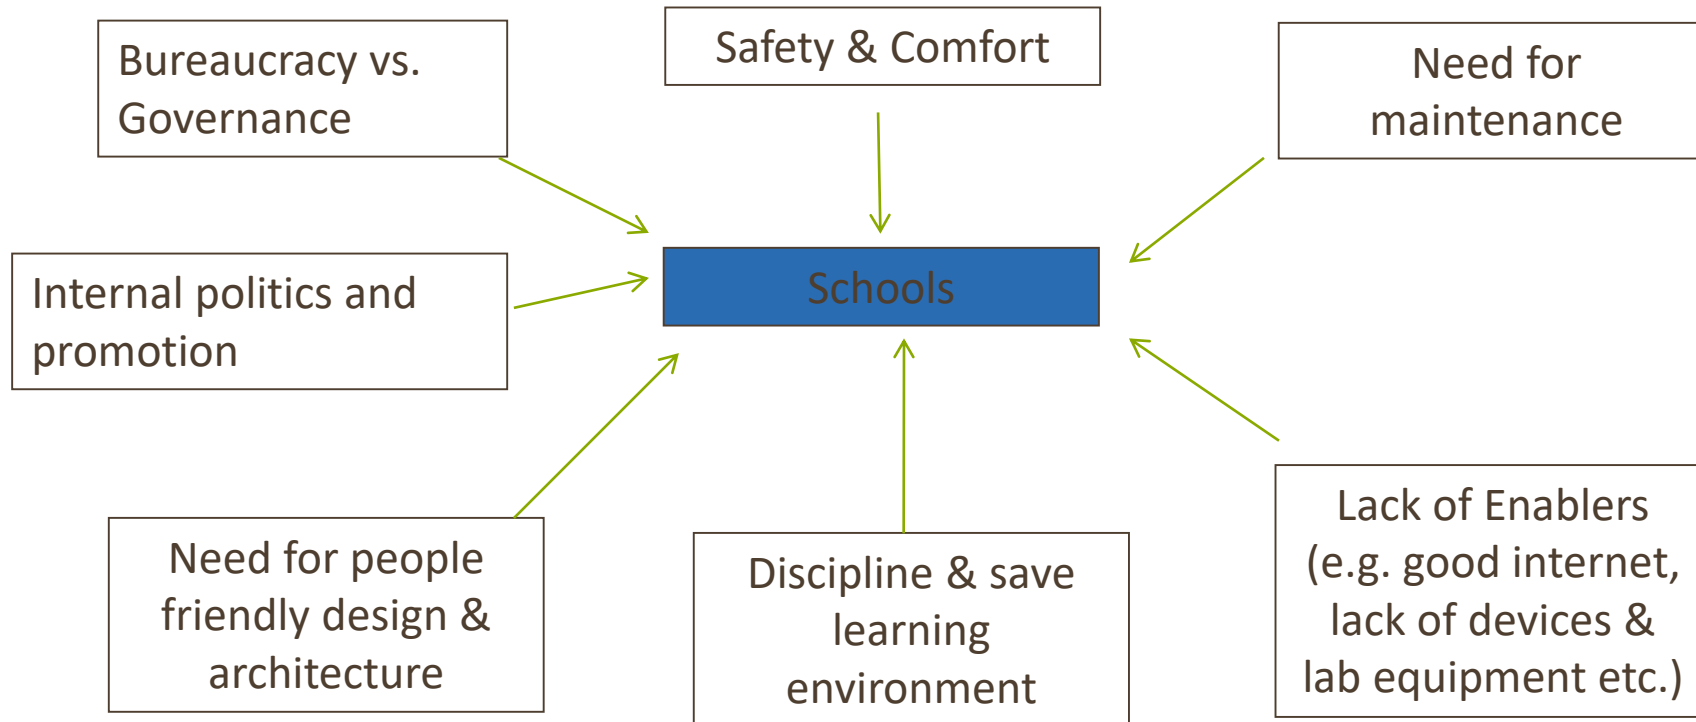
Bureaucracy vs. Governance

Safety & Comfort

Need for maintenance

Internal politics and promotion

Schools

Need for people friendly design & architecture

Discipline & save learning environment

Lack of Enablers (e.g. good internet, lack of devices & lab equipment etc.)